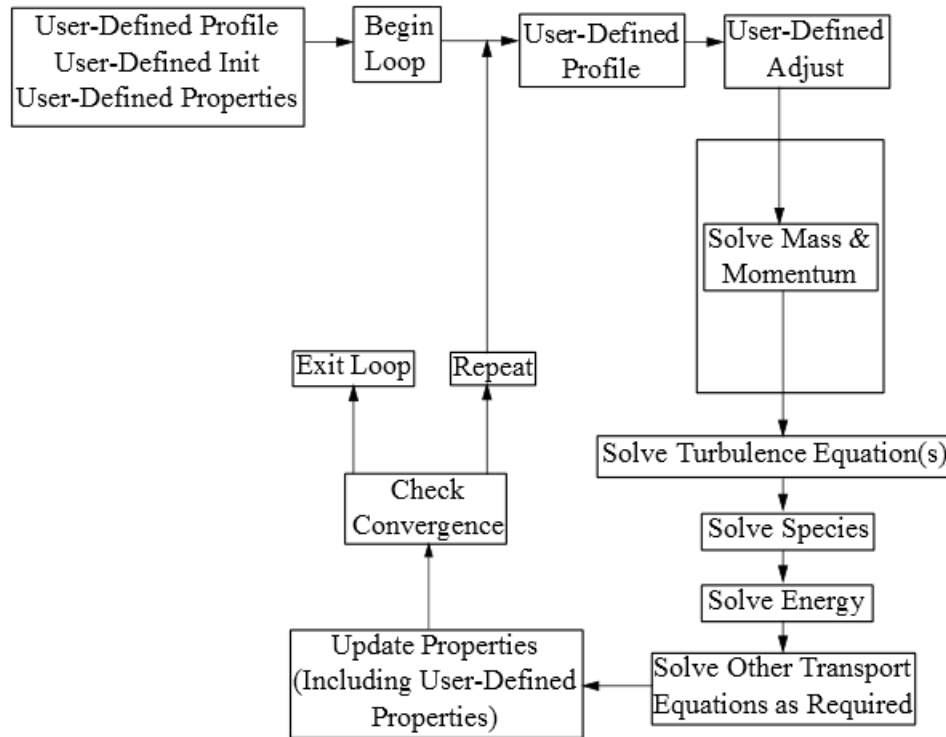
User-Defined Profile
User-Defined Init
User-Defined Properties

Begin Loop

User-Defined Profile

User-Defined Adjust

Solve Mass & Momentum

Solve Turbulence Equation(s)

Solve Species

Solve Energy

Solve Other Transport Equations as Required

Update Properties (Including User-Defined Properties)

Check Convergence

Exit Loop

Repeat